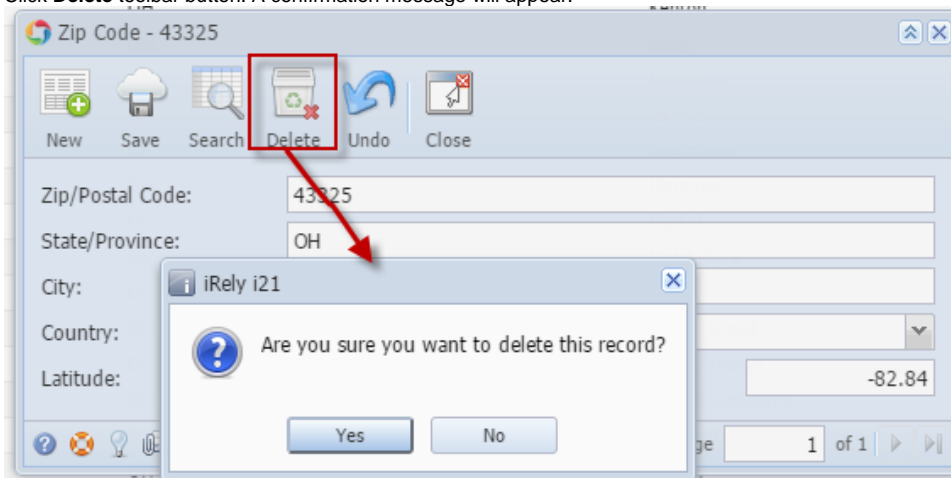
Click **Delete** toolbar button. A confirmation message will appear.

Zip Code - 43325

New Save Search Delete Undo Close

Zip/Postal Code: 43325

State/Province: OH

City:

Country:

Latitude: -82.84

iRely i21

Are you sure you want to delete this record?

Yes No

ge 1 of 1